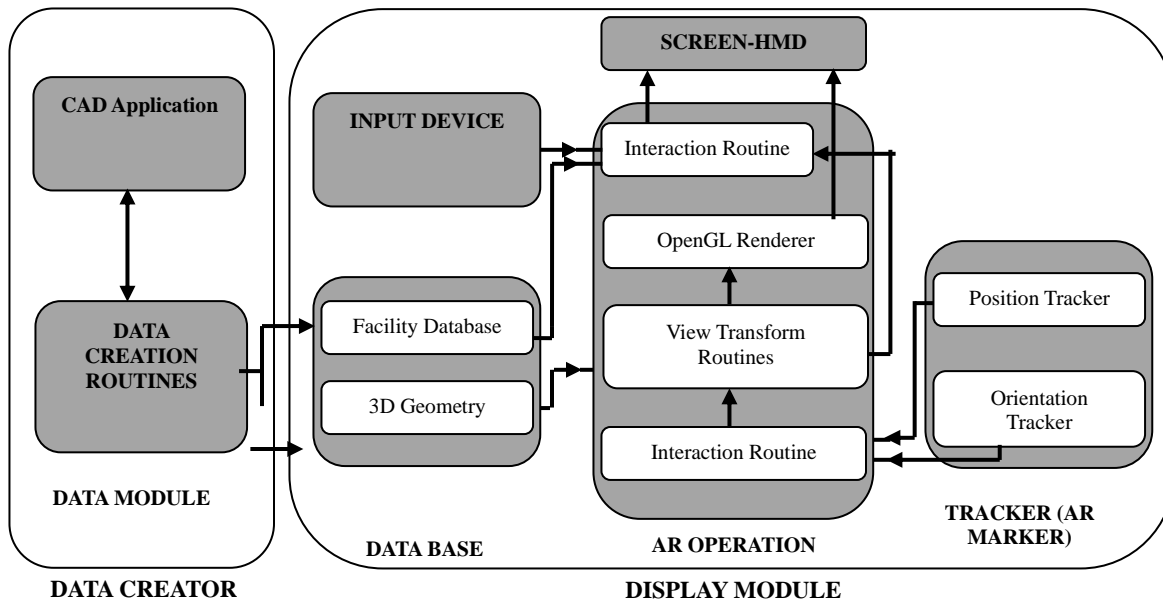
CAD Application

DATA CREATION ROUTINES

DATA MODULE

DATA CREATOR

INPUT DEVICE

Facility Database

3D Geometry

DATA BASE

SCREEN-HMD

Interaction Routine

OpenGL Renderer

View Transform Routines

Interaction Routine

AR OPERATION

Position Tracker

Orientation Tracker

TRACKER (AR MARKER)

DISPLAY MODULE